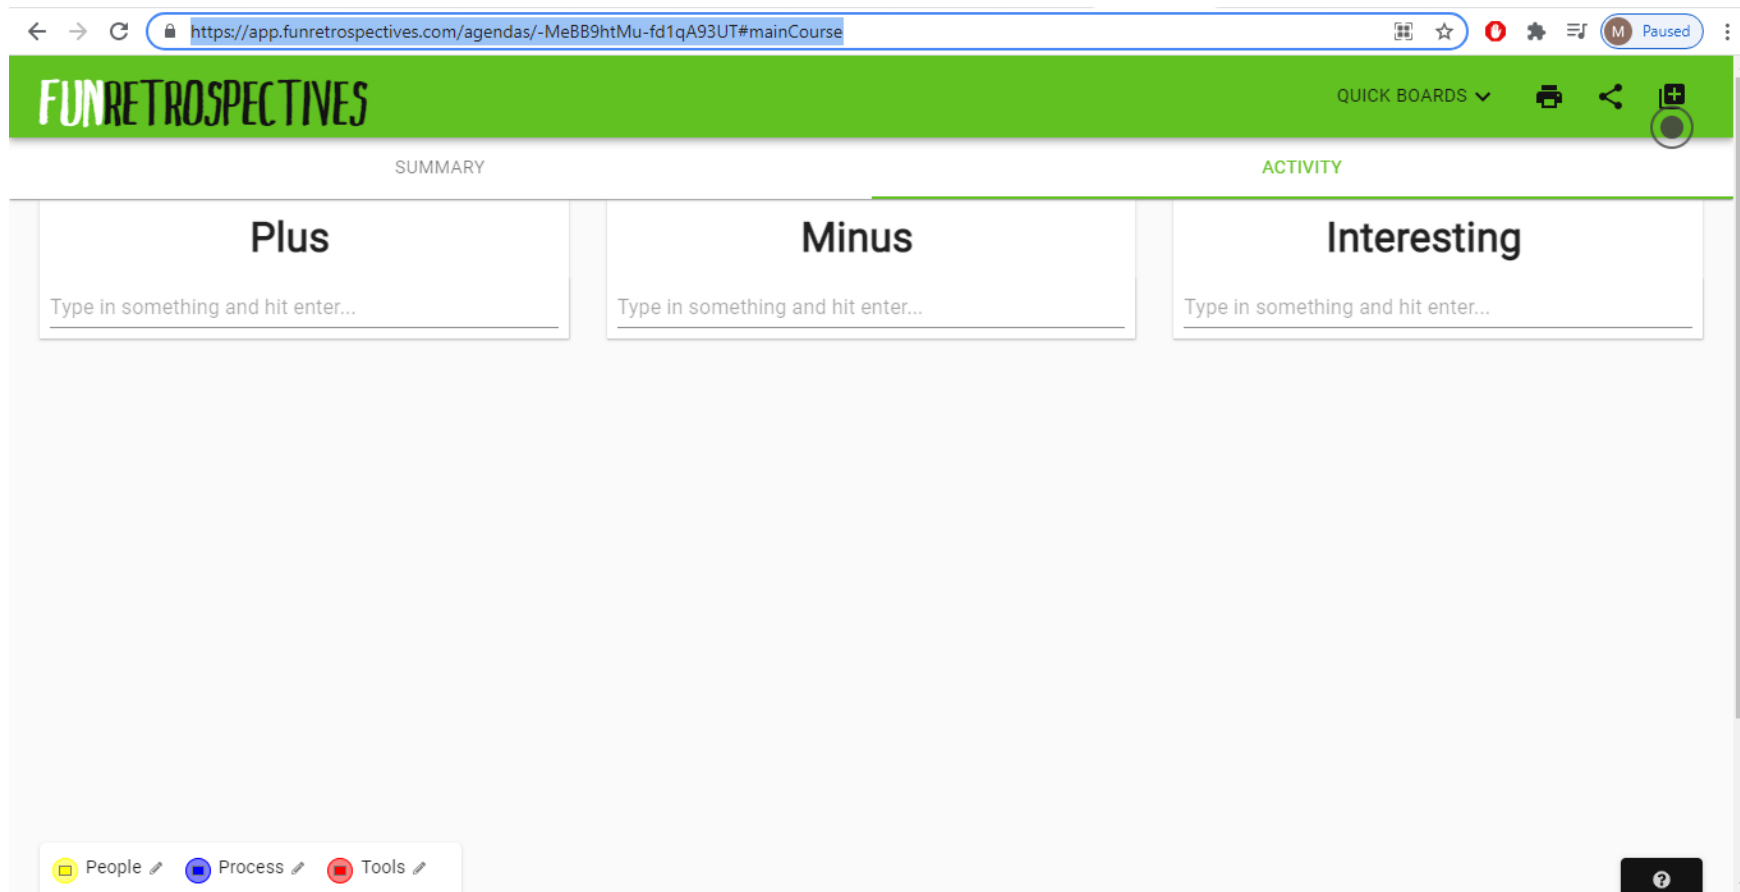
https://app.funretrospectives.com/agendas/-MeBB9htMu-fd1qA93UT#mainCourse

M Paused

FUNRETROSPECTIVES

QUICK BOARDS

SUMMARY

ACTIVITY

Plus

Type in something and hit enter...

Minus

Type in something and hit enter...

Interesting

Type in something and hit enter...

People Process Tools